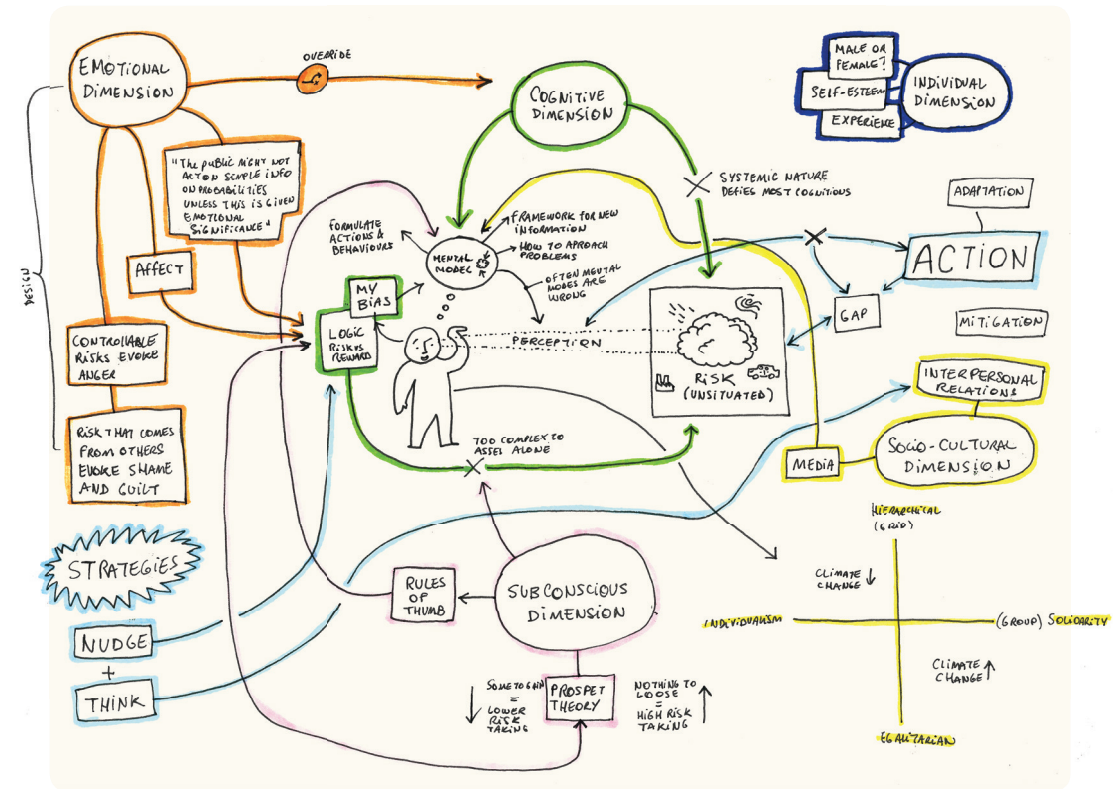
EMOTIONAL DIMENSION

OVERRIDE

COGNITIVE DIMENSION

MALE OR FEMALE?

SELF-ESTEEM

EXPERIENCE

INDIVIDUAL DIMENSION

DESIGN

"THE PUBLIC MIGHT NOT ACT ON SIMPLE INFO ON PROBABILITIES UNLESS THIS IS GIVEN EMOTIONAL SIGNIFICANCE"

AFFECT

CONTROLLABLE RISKS EVOKE ANGER

RISK THAT COMES FROM OTHERS EVOKE SHAME AND GUILT

SYSTEMIC NATURE DEFIES MOST COGNITIONS

ADAPTATION

ACTION

FORMULATE ACTIONS & BEHAVIOURS

MENTAL MODEL

FRAMEWORK FOR NEW INFORMATION

HOW TO APPROACH PROBLEMS

OFTEN MENTAL MODES ARE WRONG

MY BIAS

LOGIC RISK vs REWARD

PERCEPTION

RISK (UNSITUATED)

GAP

MITIGATION

INTERPERSONAL RELATIONS

SOCIO-CULTURAL DIMENSION

MEDIA

TOO COMPLEX TO ASSES ALONE

STRATEGIES

RULES OF THUMB

SUBCONSCIOUS DIMENSION

NUDGE

+

THINK

SOME TO GAIN = LOWER RISK TAKING

PROSPET THEORY

NOTHING TO LOOSE = HIGH RISK TAKING

HIERARCHICAL (GRID)

CLIMATE CHANGE ↓

INDIVIDUALISM

(GROUP) SOLIDARITY

CLIMATE CHANGE ↑

EGALITARIAN